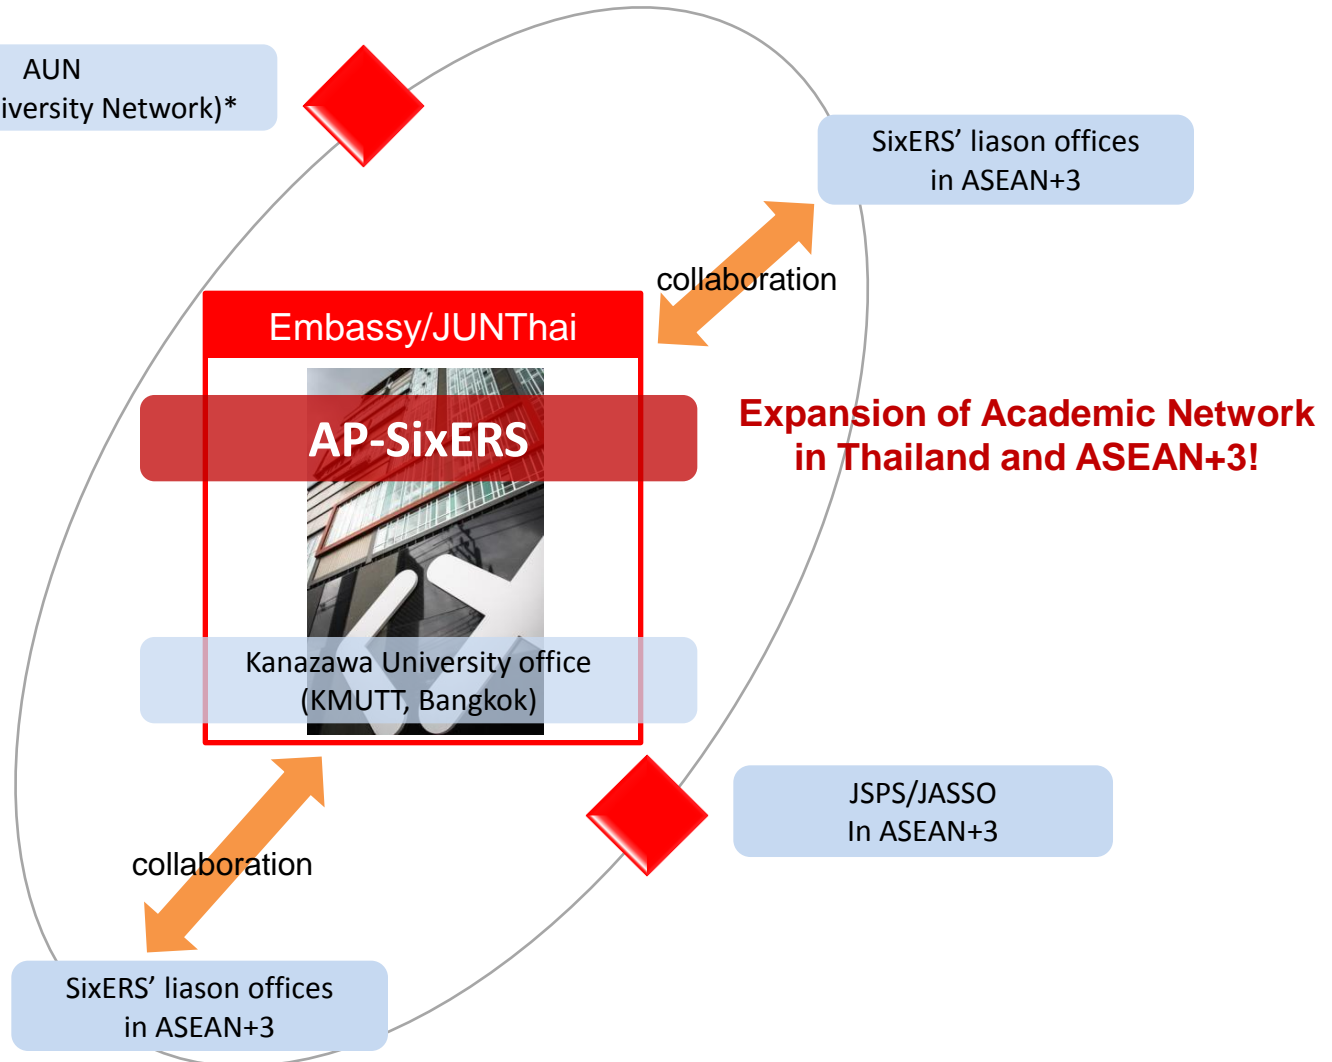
AUN
iversity Network)*

SixERS' liason offices
in ASEAN+3

collaboration

Embassy/JUNThai

AP-SixERS

Expansion of Academic Network
in Thailand and ASEAN+3!

Kanazawa University office
(KMUTT, Bangkok)

JSPS/JASSO
In ASEAN+3

collaboration

SixERS' liason offices
in ASEAN+3